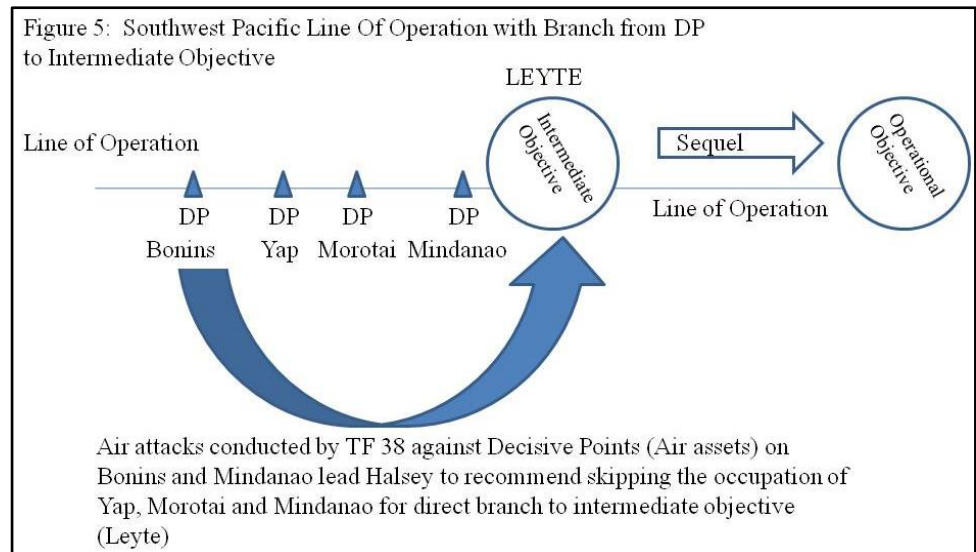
Figure 5: Southwest Pacific Line Of Operation with Branch from DP to Intermediate Objective

LEYTE

Line of Operation

Intermediate Objective

Sequel

Operational Objective

DP Bonins

DP Yap

DP Morotai

DP Mindanao

Line of Operation

Air attacks conducted by TF 38 against Decisive Points (Air assets) on Bonins and Mindanao lead Halsey to recommend skipping the occupation of Yap, Morotai and Mindanao for direct branch to intermediate objective (Leyte)